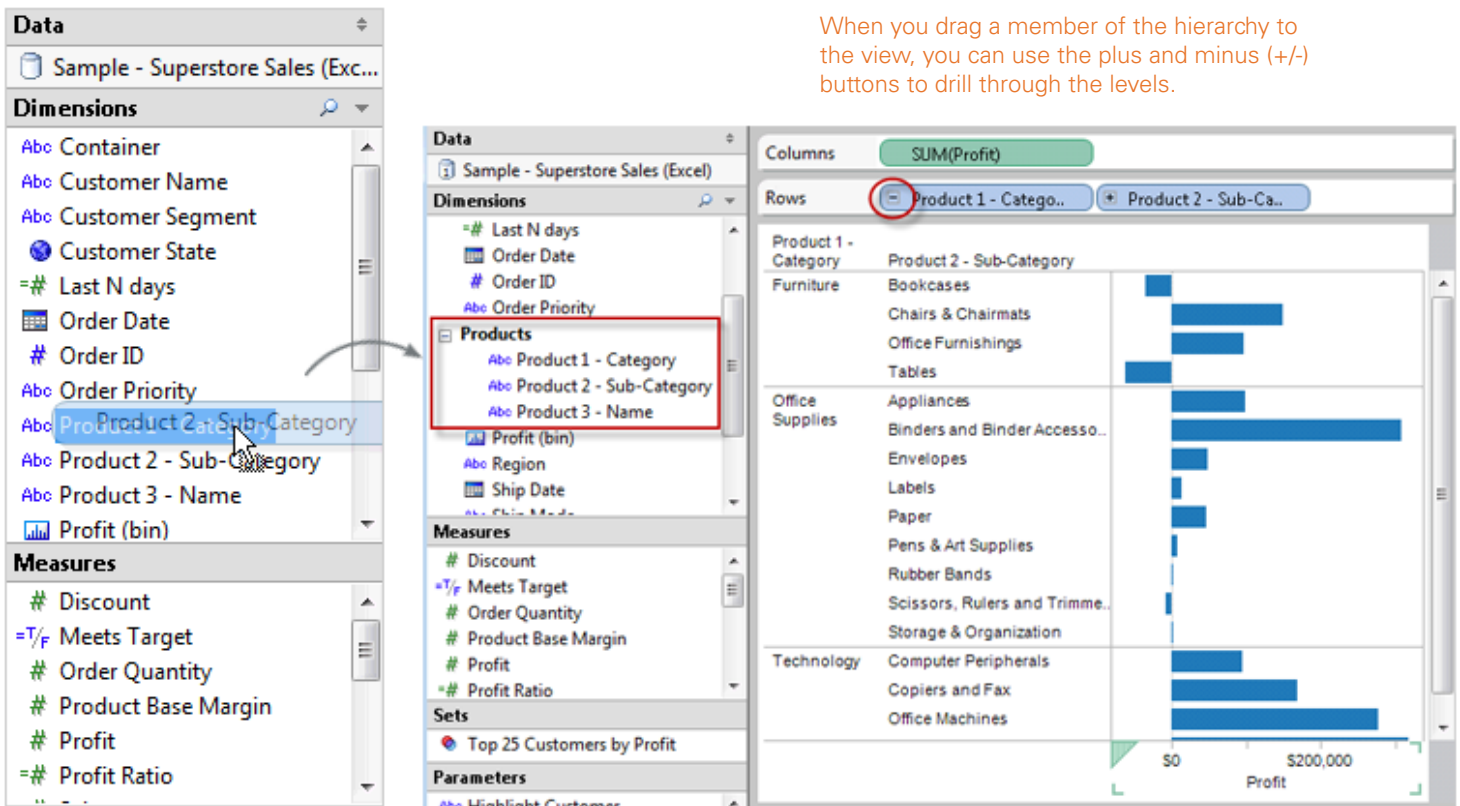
When you drag a member of the hierarchy to the view, you can use the plus and minus (+/-) buttons to drill through the levels.

Data
Sample - Superstore Sales (Exc...
Dimensions
Abc Container
Abc Customer Name
Abc Customer Segment
Customer State
=# Last N days
Order Date
# Order ID
Abc Order Priority
Abc Product 1 - Category
Product 2 - Sub-Category
Abc Product 2 - Sub-Category
Abc Product 3 - Name
Profit (bin)
Measures
# Discount
=T/F Meets Target
# Order Quantity
# Product Base Margin
# Profit
=# Profit Ratio

Data
Sample - Superstore Sales (Excel)
Dimensions
=# Last N days
Order Date
# Order ID
Abc Order Priority
Products
Abc Product 1 - Category
Abc Product 2 - Sub-Category
Abc Product 3 - Name
Profit (bin)
Abc Region
Ship Date
Measures
# Discount
=T/F Meets Target
# Order Quantity
# Product Base Margin
# Profit
=# Profit Ratio
Sets
Top 25 Customers by Profit
Parameters

Columns SUM(Profit)
Rows Product 1 - Catego.. Product 2 - Sub-Ca..

Product 1 - Category
Product 2 - Sub-Category
Furniture
Bookcases
Chairs & Chairmats
Office Furnishings
Tables
Office Supplies
Appliances
Binders and Binder Accesso..
Envelopes
Labels
Paper
Pens & Art Supplies
Rubber Bands
Scissors, Rulers and Trimme..
Storage & Organization
Technology
Computer Peripherals
Copiers and Fax
Office Machines
$0
$200,000
Profit